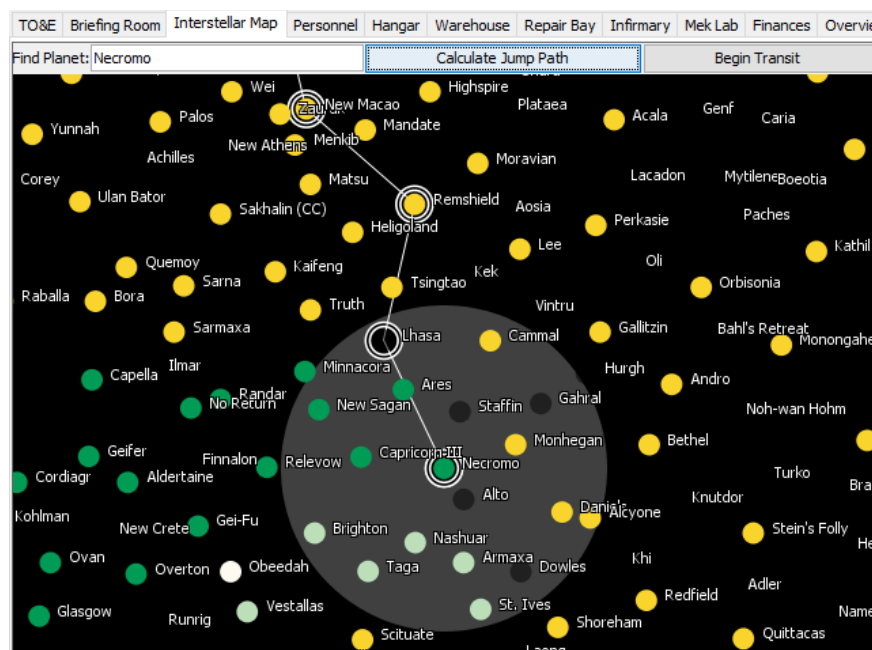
TO&E | Briefing Room | Interstellar Map | Personnel | Hangar | Warehouse | Repair Bay | Infirmary | Mek Lab | Finances | Overvie

Find Planet: Necromo

Calculate Jump Path

Begin Transit

Wei
Zaurak
New Macao
Highspire
Plataea
Acala
Genf
Caria
Yunnah
Palos
Mandate
Achilles
New Athens
Menkib
Moravian
Corey
Matsu
Lacadon
Mytilene
Boeotia
Ulan Bator
Remshield
Aosia
Sakhalin (CC)
Perkasie
Paches
Heligoland
Lee
Kathil
Quemoy
Kaifeng
Kek
Oli
Raballa
Bora
Sarna
Tsingtao
Orbisonia
Truth
Vintru
Sarmaxa
Lhasa
Cammal
Gallitzin
Bahl's Retreat
Monongahe
Ilmar
Minnacora
Hurgh
Capella
Randar
Ares
Andro
No Return
New Sagan
Staffin
Gahral
Noh-wan Hohm
Geifer
Monhegan
Bethel
Finnalon
Relevow
Capricorn III
Necromo
Cordiagr
Aldertaine
Turko
Alto
Knutdor
Bra
Danais
Alcyone
Kohlman
New Crete
Gei-Fu
Brighton
Stein's Folly
Nashuar
He
Ovan
Khi
Overton
Obeedah
Taga
Armaxa
Dowles
Adler
Redfield
Glasgow
Vestallas
St. Ives
Name
Runrig
Shoreham
Quittacas
Scituate